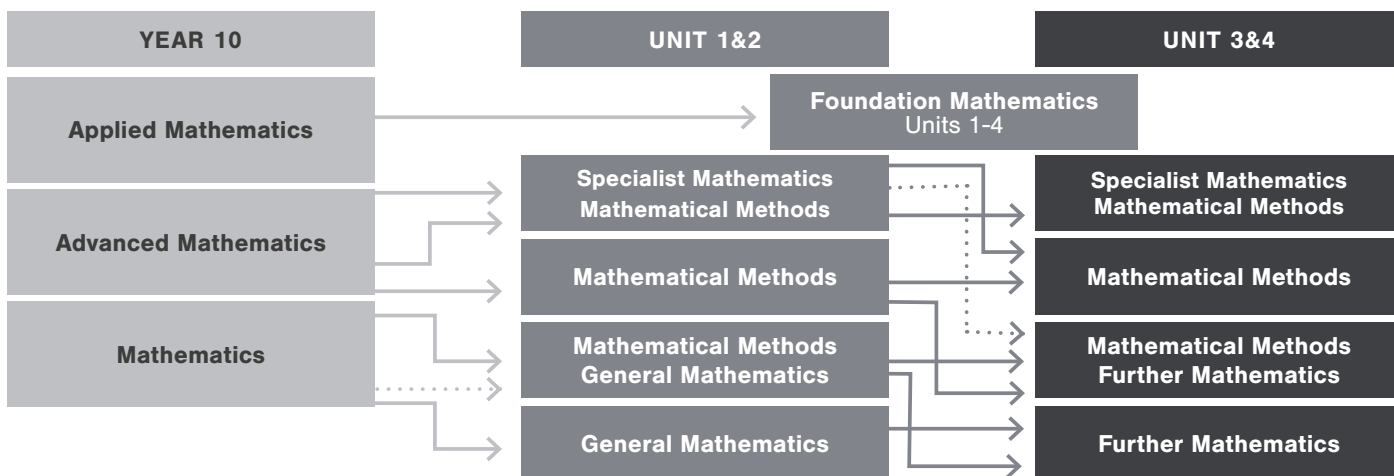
YEAR 10

UNIT 1&2

UNIT 3&4

Applied Mathematics

Foundation Mathematics
Units 1-4

Advanced Mathematics

Mathematics

Specialist Mathematics
Mathematical Methods

Mathematical Methods

Mathematical Methods
General Mathematics

General Mathematics

Specialist Mathematics
Mathematical Methods

Mathematical Methods

Mathematical Methods
Further Mathematics

Further Mathematics